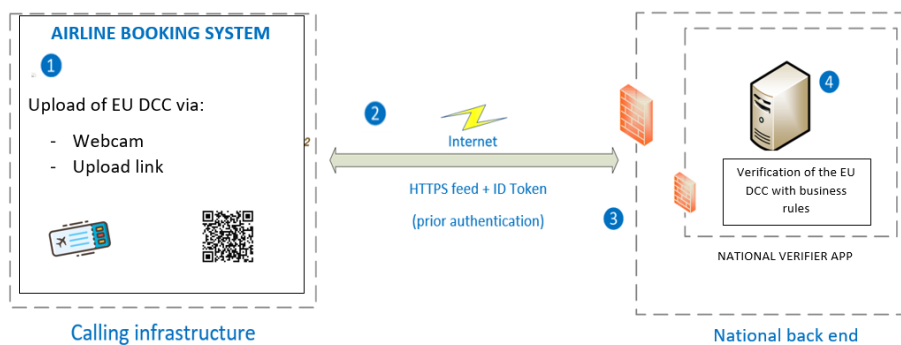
AIRLINE BOOKING SYSTEM

1

Upload of EU DCC via:

- Webcam
- Upload link

2

Internet

HTTPS feed + ID Token

(prior authentication)

3

4

Verification of the EU DCC with business rules

NATIONAL VERIFIER APP

Calling infrastructure

National back end